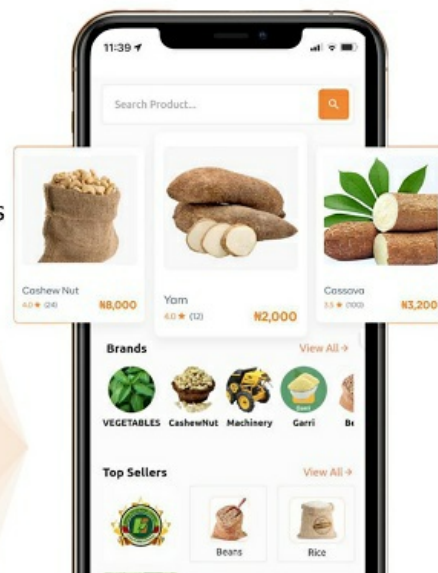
11:39

Search Product...

Cashew Nut
4.0 ★ (24)
₦8,000

Yam
4.0 ★ (12)
₦2,000

Cassava
3.5 ★ (100)
₦3,200

Brands
View All →

VEGETABLES CashewNut Machinery Garri Be

Top Sellers
View All →

Beans
Rice